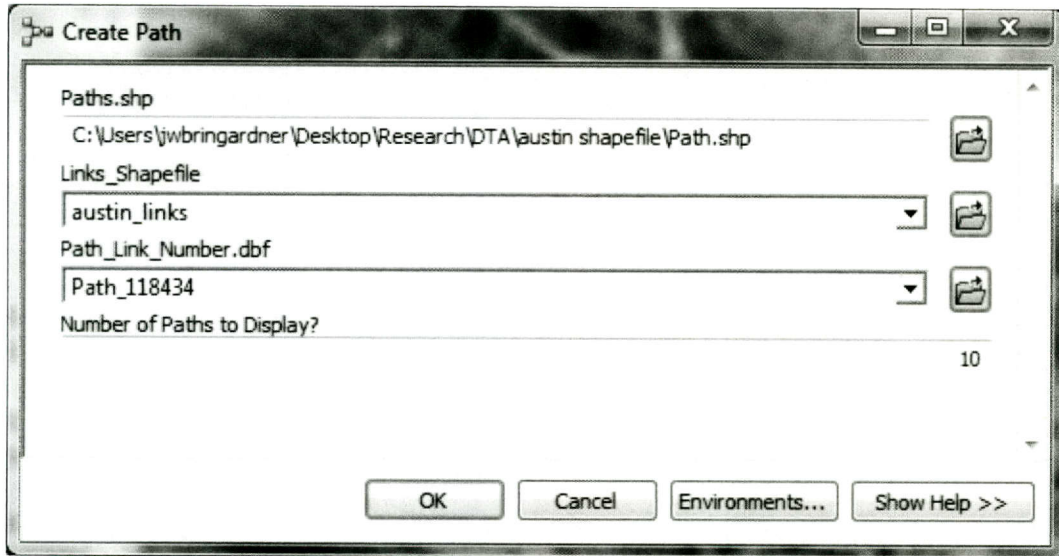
Create Path

Paths.shp

C:\Users\jwbringardner\Desktop\Research\DTA\austin shapefile\Path.shp

Links_Shapefile

austin_links

Path_Link_Number.dbf

Path_118434

Number of Paths to Display?

10

OK

Cancel

Environments...

Show Help >>